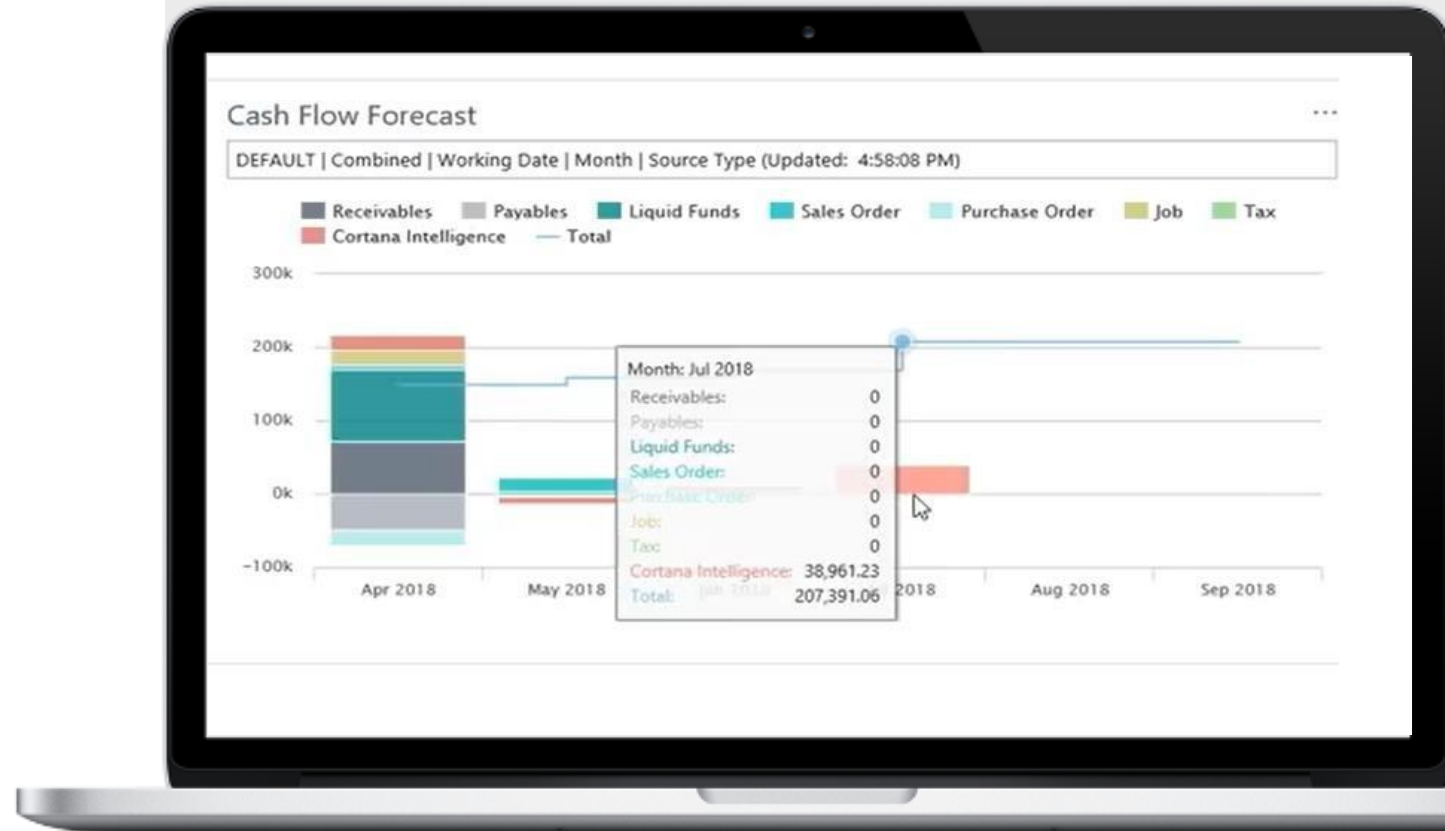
Cash Flow Forecast

...

DEFAULT | Combined | Working Date | Month | Source Type (Updated: 4:58:08 PM)

Receivables Payables Liquid Funds Sales Order Purchase Order Job Tax Cortana Intelligence Total

300k
200k
100k
0k
-100k

Apr 2018 May 2018 Jun 2018 Jul 2018 Aug 2018 Sep 2018

| Month: Jul 2018 | |
|---|---|
| Receivables: | 0 |
| Payables: | 0 |
| Liquid Funds: | 0 |
| Sales Order: | 0 |
| Purchase Order: | 0 |
| Job: | 0 |
| Tax: | 0 |
| Cortana Intelligence: | 38,961.23 |
| Total: | 207,391.06 |